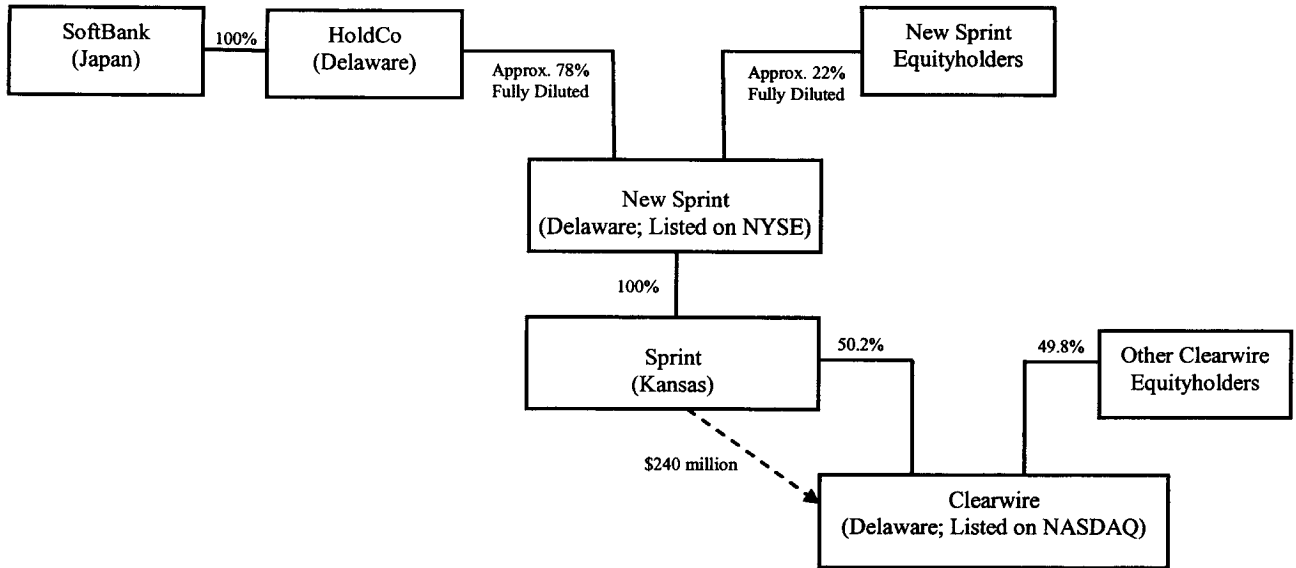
SoftBank
(Japan)

100%

HoldCo
(Delaware)

Approx. 78%
Fully Diluted

Approx. 22%
Fully Diluted

New Sprint
Equityholders

New Sprint
(Delaware; Listed on NYSE)

100%

Sprint
(Kansas)

50.2%

49.8%

Other Clearwire
Equityholders

$240 million

Clearwire
(Delaware; Listed on NASDAQ)